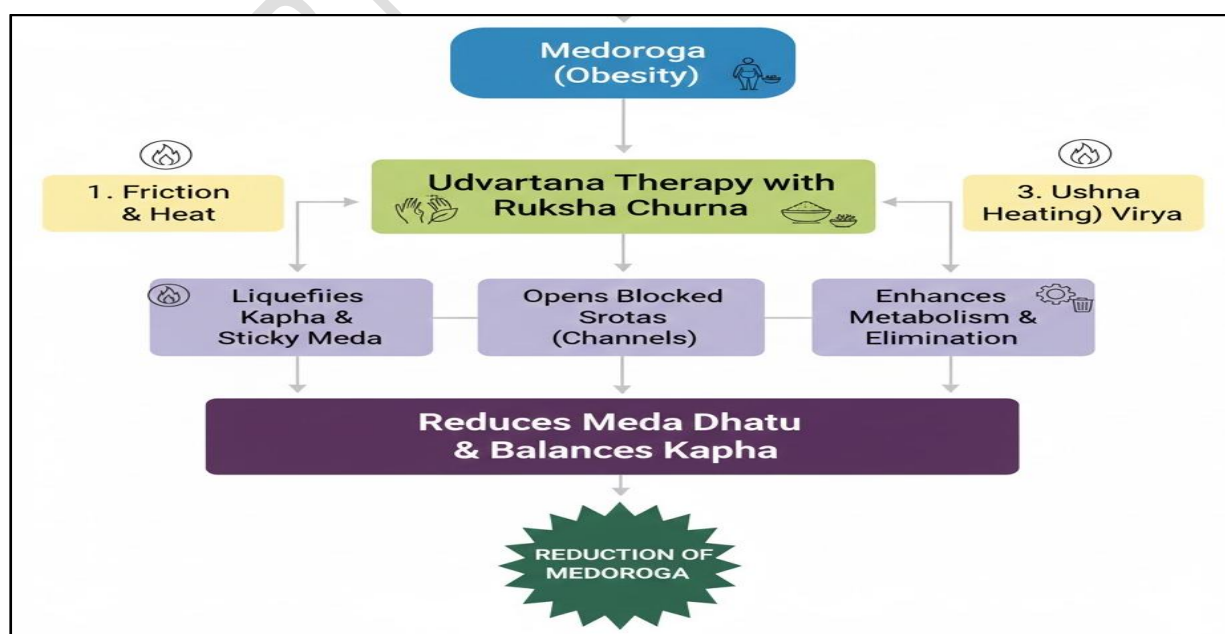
Medoroga
(Obesity)

1. Friction & Heat

Udvartana Therapy with Ruksha Churna

3. Ushna Heating) Virya

Liquefiies Kapha & Sticky Meda

Opens Blocked Srotas (Channels)

Enhances Metabolism & Elimination

Reduces Meda Dhatu & Balances Kapha

REDUCTION OF MEDOROGA